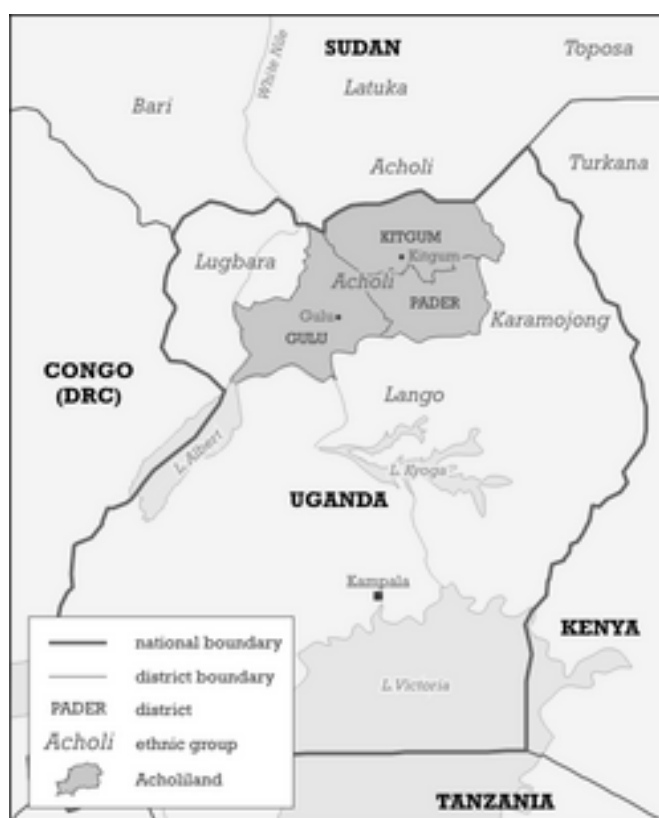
SUDAN
Toposa
White Nile
Latuka
Bari
Acholi
Turkana
KITGUM
Kitgum
Lugbara
Acholi
Gulu
PADER
GULU
Karamojong
CONGO (DRC)
Lango
L. Albert
L. Kyoga
UGANDA
Kampala
KENYA
L. Victoria
TANZANIA

national boundary
district boundary
PADER district
Acholi ethnic group
Acholiland